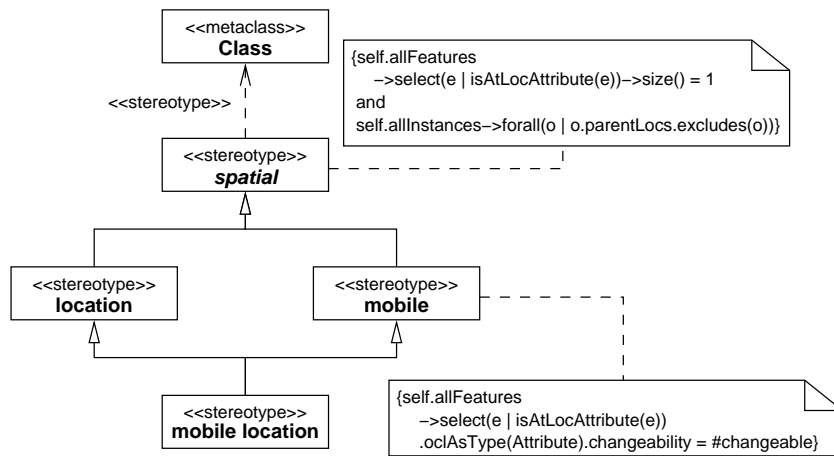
<<metaclass>>
Class

<<stereotype>>

{self.allFeatures
−>select(e | isAtLocAttribute(e))−>size() = 1
and
self.allInstances−>forall(o | o.parentLocs.excludes(o))}

<<stereotype>>
spatial

<<stereotype>>
location

<<stereotype>>
mobile

<<stereotype>>
mobile location

{self.allFeatures
−>select(e | isAtLocAttribute(e))
.oclAsType(Attribute).changeability = #changeable}